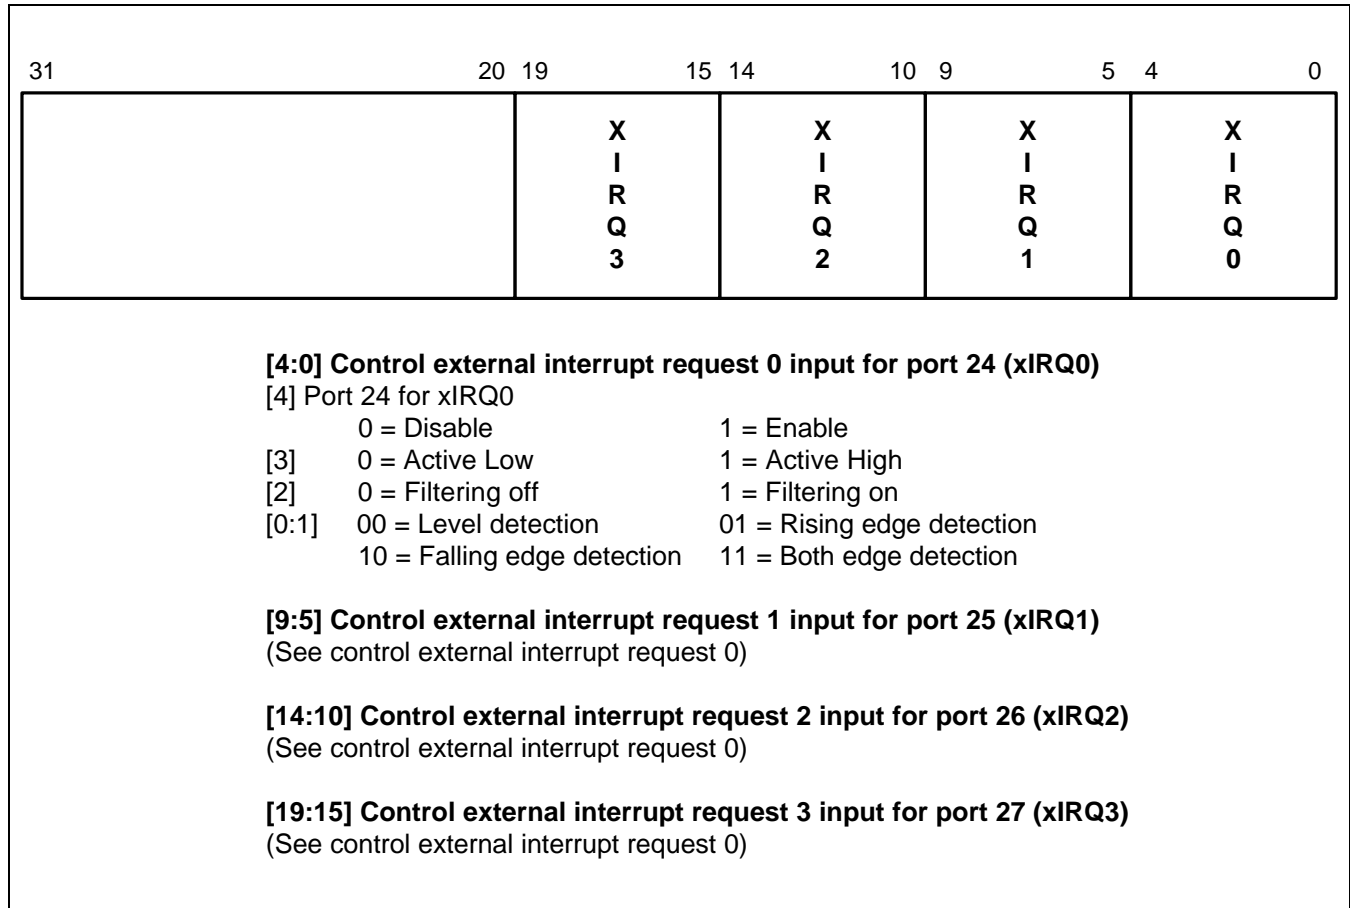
31 20 19 15 14 10 9 5 4 0

| | XIRQ3 | XIRQ2 | XIRQ1 | XIRQ0 |
|---|---|---|---|---|

**[4:0] Control external interrupt request 0 input for port 24 (xIRQ0)**
[4] Port 24 for xIRQ0
0 = Disable 1 = Enable
[3] 0 = Active Low 1 = Active High
[2] 0 = Filtering off 1 = Filtering on
[0:1] 00 = Level detection 01 = Rising edge detection
10 = Falling edge detection 11 = Both edge detection

**[9:5] Control external interrupt request 1 input for port 25 (xIRQ1)**
(See control external interrupt request 0)

**[14:10] Control external interrupt request 2 input for port 26 (xIRQ2)**
(See control external interrupt request 0)

**[19:15] Control external interrupt request 3 input for port 27 (xIRQ3)**
(See control external interrupt request 0)